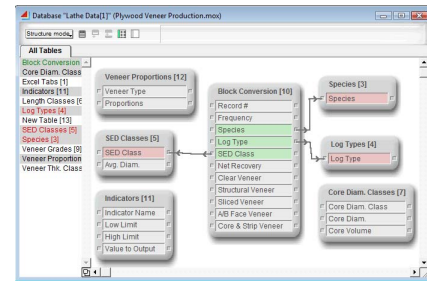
Database "Lathe Data[1]" (Plywood Veneer Production.mox)

Structure mode

All Tables

Block Conversion
Core Diam. Class
Excel Tabs [1]
Indicators [11]
Length Classes [6
Log Types [4]
New Table [13]
SED Classes [5]
Species [3]
Veneer Grades [9]
Veneer Proportion
Veneer Thk. Class

Veneer Proportions [12]
Veneer Type
Proportions

SED Classes [5]
SED Class
Avg. Diam.

Indicators [11]
Indicator Name
Low Limit
High Limit
Value to Output

Block Conversion [10]
Record #
Frequency
Species
Log Type
SED Class
Net Recovery
Clear Veneer
Structural Veneer
Sliced Veneer
A/B Face Veneer
Core & Strip Veneer

Species [3]
Species

Log Types [4]
Log Type

Core Diam. Classes [7]
Core Diam. Class
Core Diam.
Core Volume